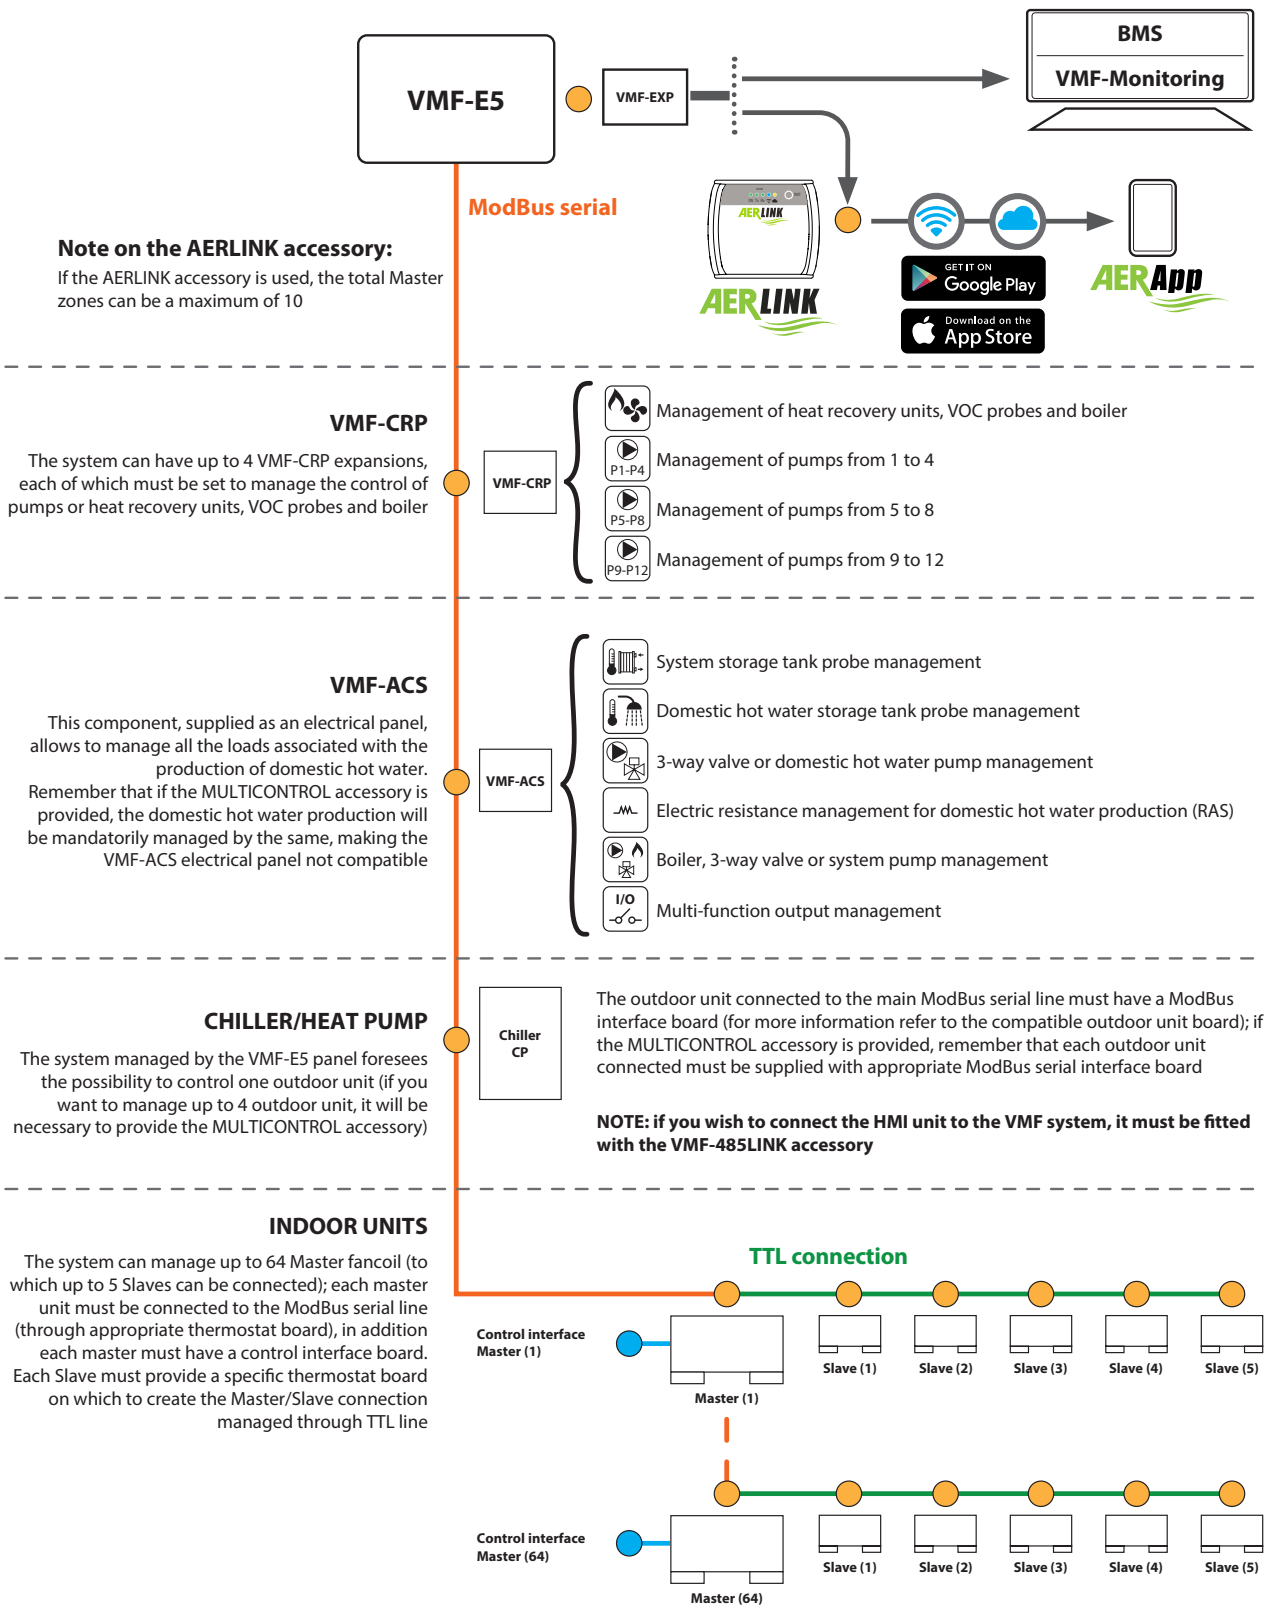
VMF-E5

VMF-EXP

BMS

VMF-Monitoring

ModBus serial

AERLINK

AERLINK

GET IT ON Google Play

Download on the App Store

AERApp

Note on the AERLINK accessory:
If the AERLINK accessory is used, the total Master zones can be a maximum of 10

VMF-CRP
The system can have up to 4 VMF-CRP expansions, each of which must be set to manage the control of pumps or heat recovery units, VOC probes and boiler

VMF-CRP

Management of heat recovery units, VOC probes and boiler
P1-P4 Management of pumps from 1 to 4
P5-P8 Management of pumps from 5 to 8
P9-P12 Management of pumps from 9 to 12

VMF-ACS
This component, supplied as an electrical panel, allows to manage all the loads associated with the production of domestic hot water.
Remember that if the MULTICONTROL accessory is provided, the domestic hot water production will be mandatorily managed by the same, making the VMF-ACS electrical panel not compatible

VMF-ACS

System storage tank probe management
Domestic hot water storage tank probe management
3-way valve or domestic hot water pump management
Electric resistance management for domestic hot water production (RAS)
Boiler, 3-way valve or system pump management
I/O Multi-function output management

CHILLER/HEAT PUMP
The system managed by the VMF-E5 panel foresees the possibility to control one outdoor unit (if you want to manage up to 4 outdoor unit, it will be necessary to provide the MULTICONTROL accessory)

Chiller CP

The outdoor unit connected to the main ModBus serial line must have a ModBus interface board (for more information refer to the compatible outdoor unit board); if the MULTICONTROL accessory is provided, remember that each outdoor unit connected must be supplied with appropriate ModBus serial interface board

NOTE: if you wish to connect the HMI unit to the VMF system, it must be fitted with the VMF-485LINK accessory

INDOOR UNITS
The system can manage up to 64 Master fancoil (to which up to 5 Slaves can be connected); each master unit must be connected to the ModBus serial line (through appropriate thermostat board), in addition each master must have a control interface board. Each Slave must provide a specific thermostat board on which to create the Master/Slave connection managed through TTL line

TTL connection

Control interface Master (1)

Master (1)

Slave (1) Slave (2) Slave (3) Slave (4) Slave (5)

Control interface Master (64)

Master (64)

Slave (1) Slave (2) Slave (3) Slave (4) Slave (5)